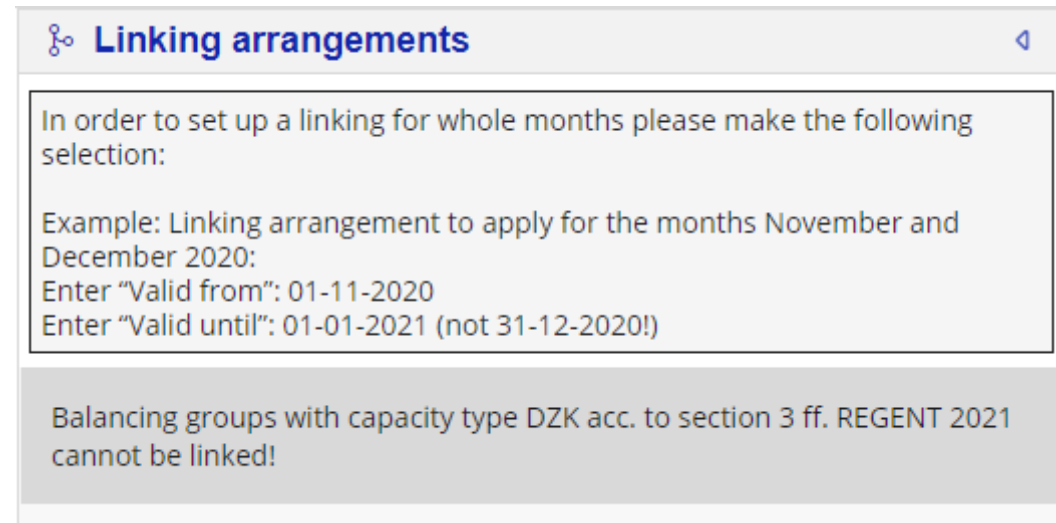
Linking arrangements

In order to set up a linking for whole months please make the following selection:

Example: Linking arrangement to apply for the months November and December 2020:
Enter “Valid from”: 01-11-2020
Enter “Valid until”: 01-01-2021 (not 31-12-2020!)

Balancing groups with capacity type DZK acc. to section 3 ff. REGENT 2021 cannot be linked!